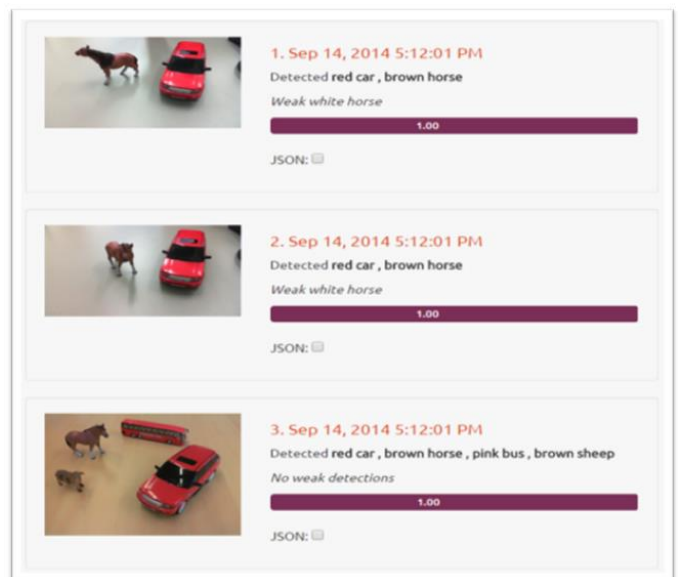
1. Sep 14, 2014 5:12:01 PM

Detected red car , brown horse

Weak white horse

1.00

JSON:

2. Sep 14, 2014 5:12:01 PM

Detected red car , brown horse

Weak white horse

1.00

JSON:

3. Sep 14, 2014 5:12:01 PM

Detected red car , brown horse , pink bus , brown sheep

No weak detections

1.00

JSON: